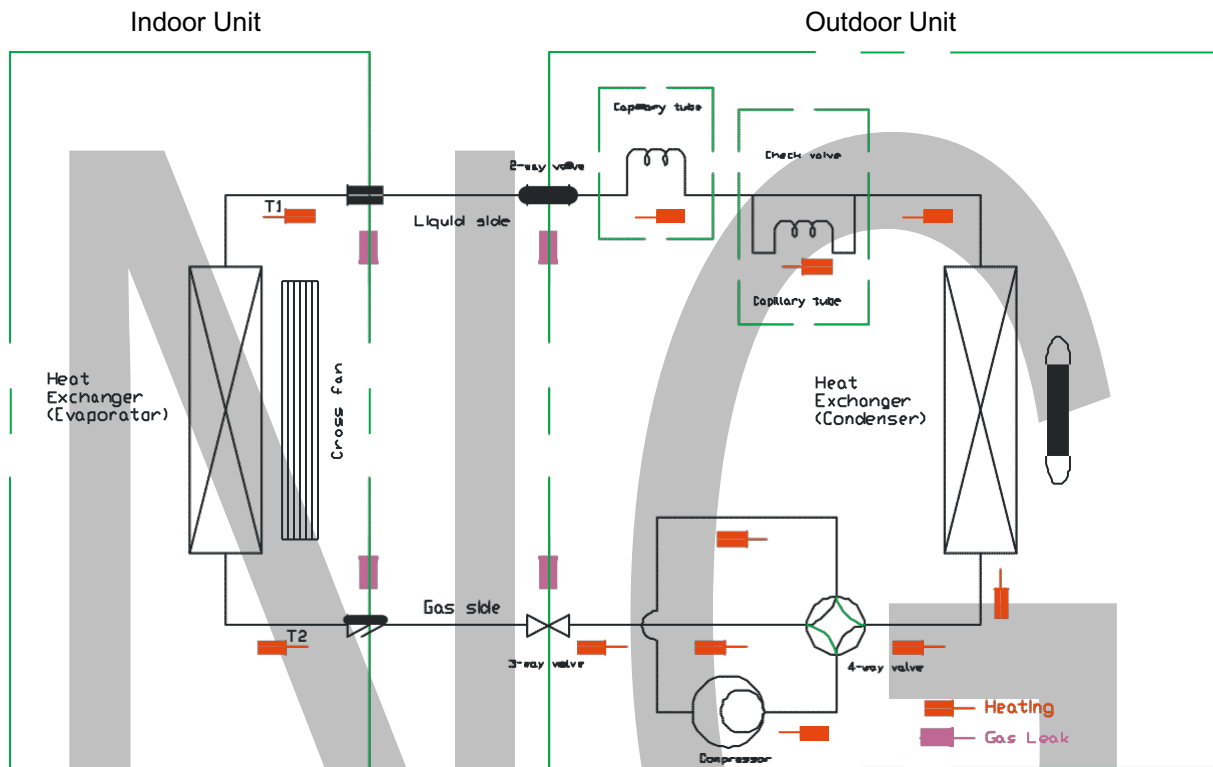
Indoor Unit

Outdoor Unit

Capillary tube

Check valve

2-way valve

T1

Liquid side

Capillary tube

Heat Exchanger (Evaporator)

Cross fan

Heat Exchanger (Condenser)

Gas side

T2

3-way valve

4-way valve

Compressor

Heating

Gas Leak